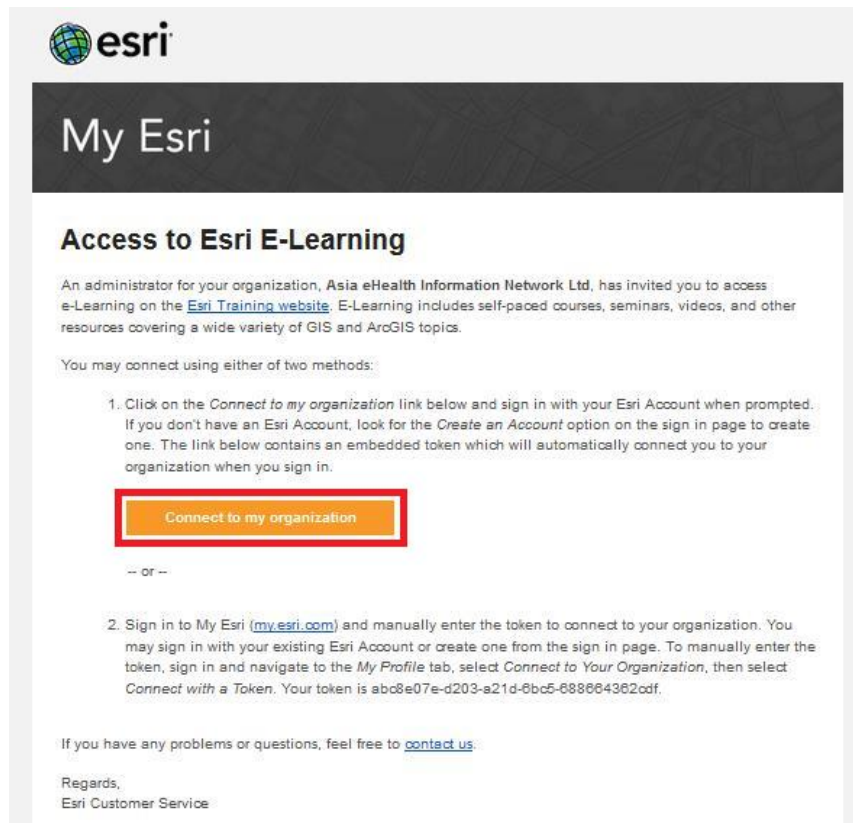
esri

My Esri

Access to Esri E-Learning

An administrator for your organization, Asia eHealth Information Network Ltd, has invited you to access e-Learning on the Esri Training website. E-Learning includes self-paced courses, seminars, videos, and other resources covering a wide variety of GIS and ArcGIS topics.

You may connect using either of two methods:

1. Click on the Connect to my organization link below and sign in with your Esri Account when prompted. If you don't have an Esri Account, look for the Create an Account option on the sign in page to create one. The link below contains an embedded token which will automatically connect you to your organization when you sign in.

Connect to my organization

-- or --

2. Sign in to My Esri (my.esri.com) and manually enter the token to connect to your organization. You may sign in with your existing Esri Account or create one from the sign in page. To manually enter the token, sign in and navigate to the My Profile tab, select Connect to Your Organization, then select Connect with a Token. Your token is abc8e07e-d203-a21d-6bc5-688664362cdf.

If you have any problems or questions, feel free to contact us.

Regards,
Esri Customer Service